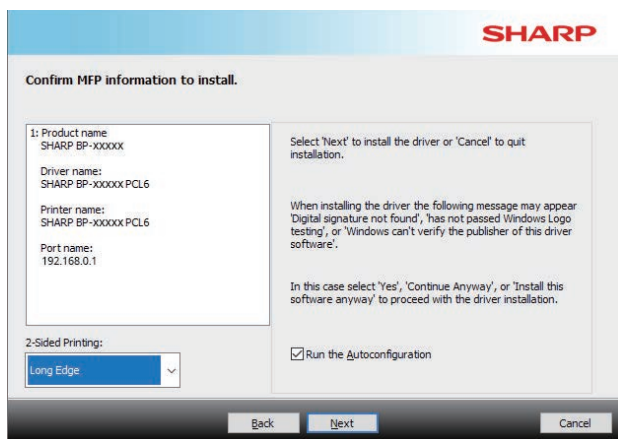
SHARP

Confirm MFP information to install.

1: Product name
SHARP BP-xxxxx

Driver name:
SHARP BP-xxxxx PCL6

Printer name:
SHARP BP-xxxxx PCL6

Port name:
192.168.0.1

Select 'Next' to install the driver or 'Cancel' to quit installation.

When installing the driver the following message may appear 'Digital signature not found', 'has not passed Windows Logo testing', or 'Windows can't verify the publisher of this driver software'.

In this case select 'Yes', 'Continue Anyway', or 'Install this software anyway' to proceed with the driver installation.

2-Sided Printing:

Long Edge

☑ Run the Autoconfiguration

Back

Next

Cancel